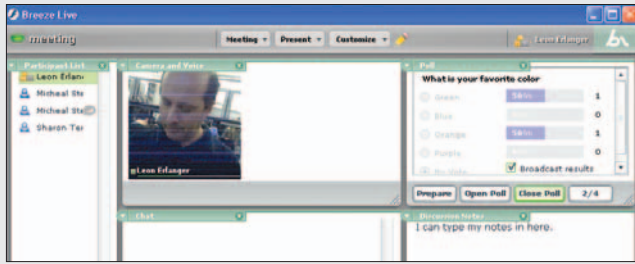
Breeze Live

meeting

Meeting ▾ Present ▾ Customize ▾

Leon Erlanger

Participant List

Leon Erlan

Micheal Ste

Micheal Ste

Sharon Ter

Camera and Voice

Leon Erlanger

Poll

What is your favorite color

Green 50% 1

Blue 0

Orange 50% 1

Purple 0

No Vote

Broadcast results

Prepare Open Poll Close Poll 2/4

Chat

Discussion Notes

I can type my notes in here.